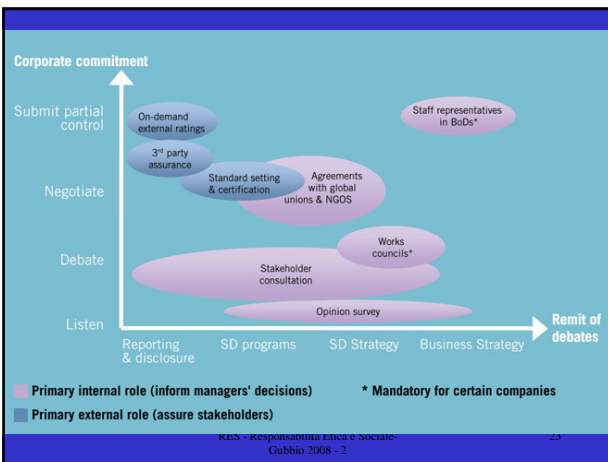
Corporate commitment

Submit partial control

Negotiate

Debate

Listen

On-demand external ratings

3rd party assurance

Standard setting & certification

Agreements with global unions & NGOS

Staff representatives in BoDs*

Works councils*

Stakeholder consultation

Opinion survey

Reporting & disclosure

SD programs

SD Strategy

Business Strategy

Remit of debates

Primary internal role (inform managers' decisions)

* Mandatory for certain companies

Primary external role (assure stakeholders)

RES - Responsabilità Etica e Sociale- Gubbio 2008 - 2

23